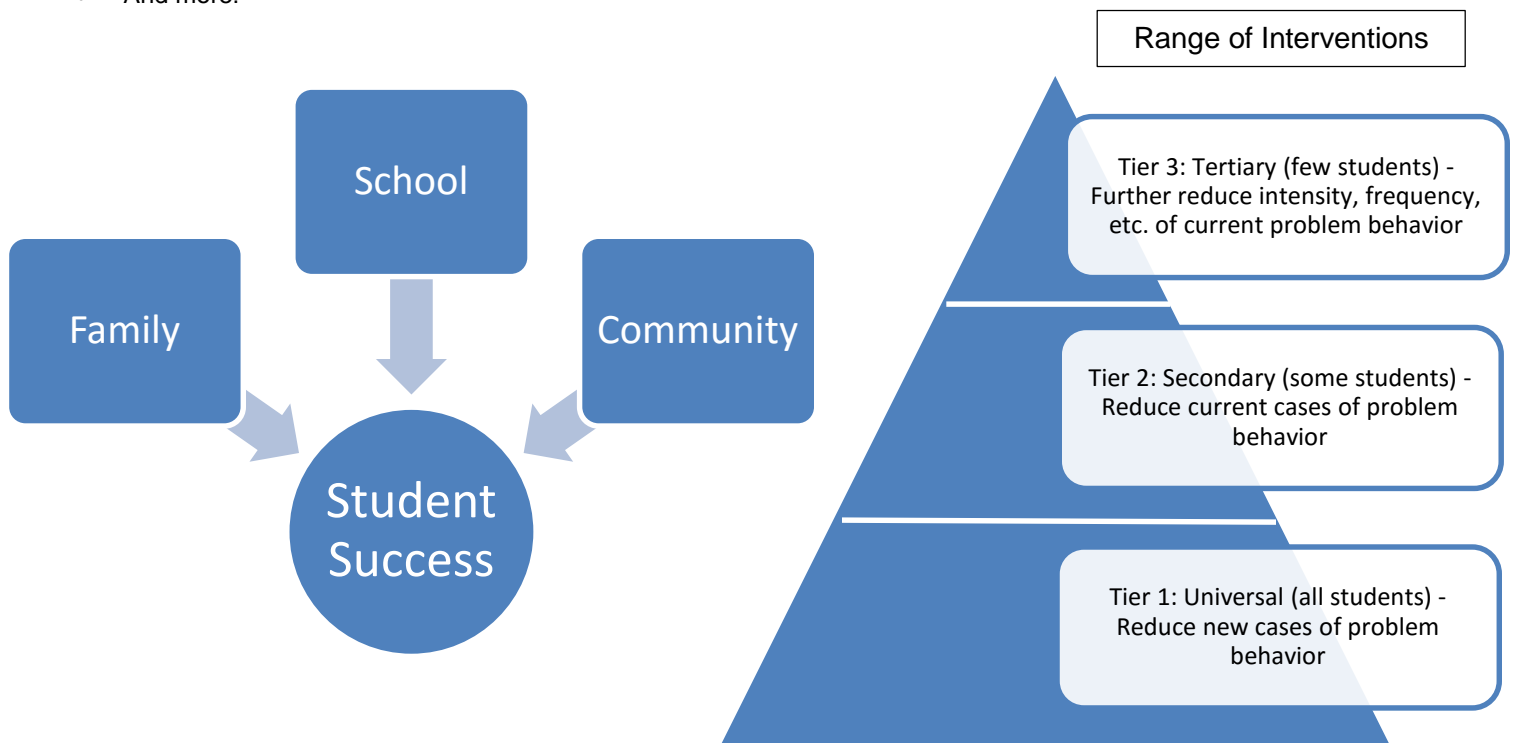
• And more.

Range of Interventions

School

Family

Community

Student Success

Tier 3: Tertiary (few students) - Further reduce intensity, frequency, etc. of current problem behavior

Tier 2: Secondary (some students) - Reduce current cases of problem behavior

Tier 1: Universal (all students) - Reduce new cases of problem behavior